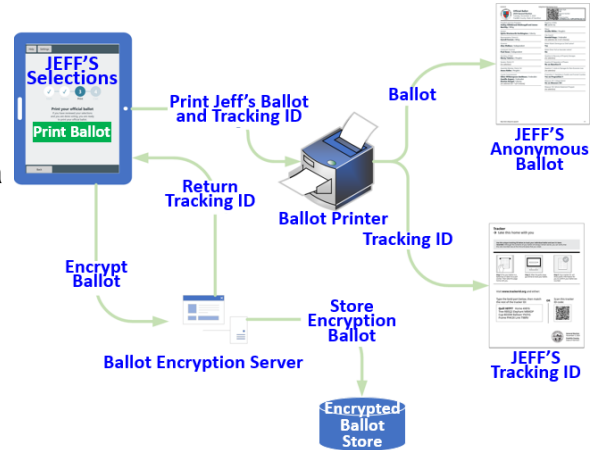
JEFF'S Selections

Print your official ballot

Print Ballot

Print Jeff's Ballot and Tracking ID

Ballot

JEFF'S Anonymous Ballot

Return Tracking ID

Ballot Printer

Tracking ID

Encrypt Ballot

Store Encryption Ballot

JEFF'S Tracking ID

Ballot Encryption Server

Encrypted Ballot Store